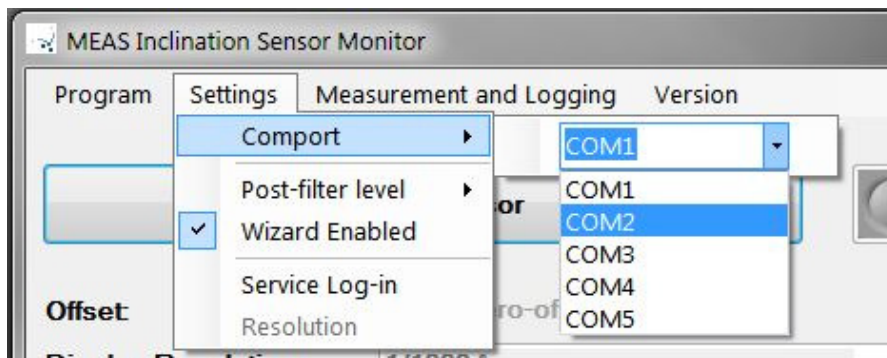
MEAS Inclination Sensor Monitor

Program Settings Measurement and Logging Version

Comport

Post-filter level

Wizard Enabled

Service Log-in

Resolution

COM1

COM1
COM2
COM3
COM4
COM5

sor

Offset

ro-of